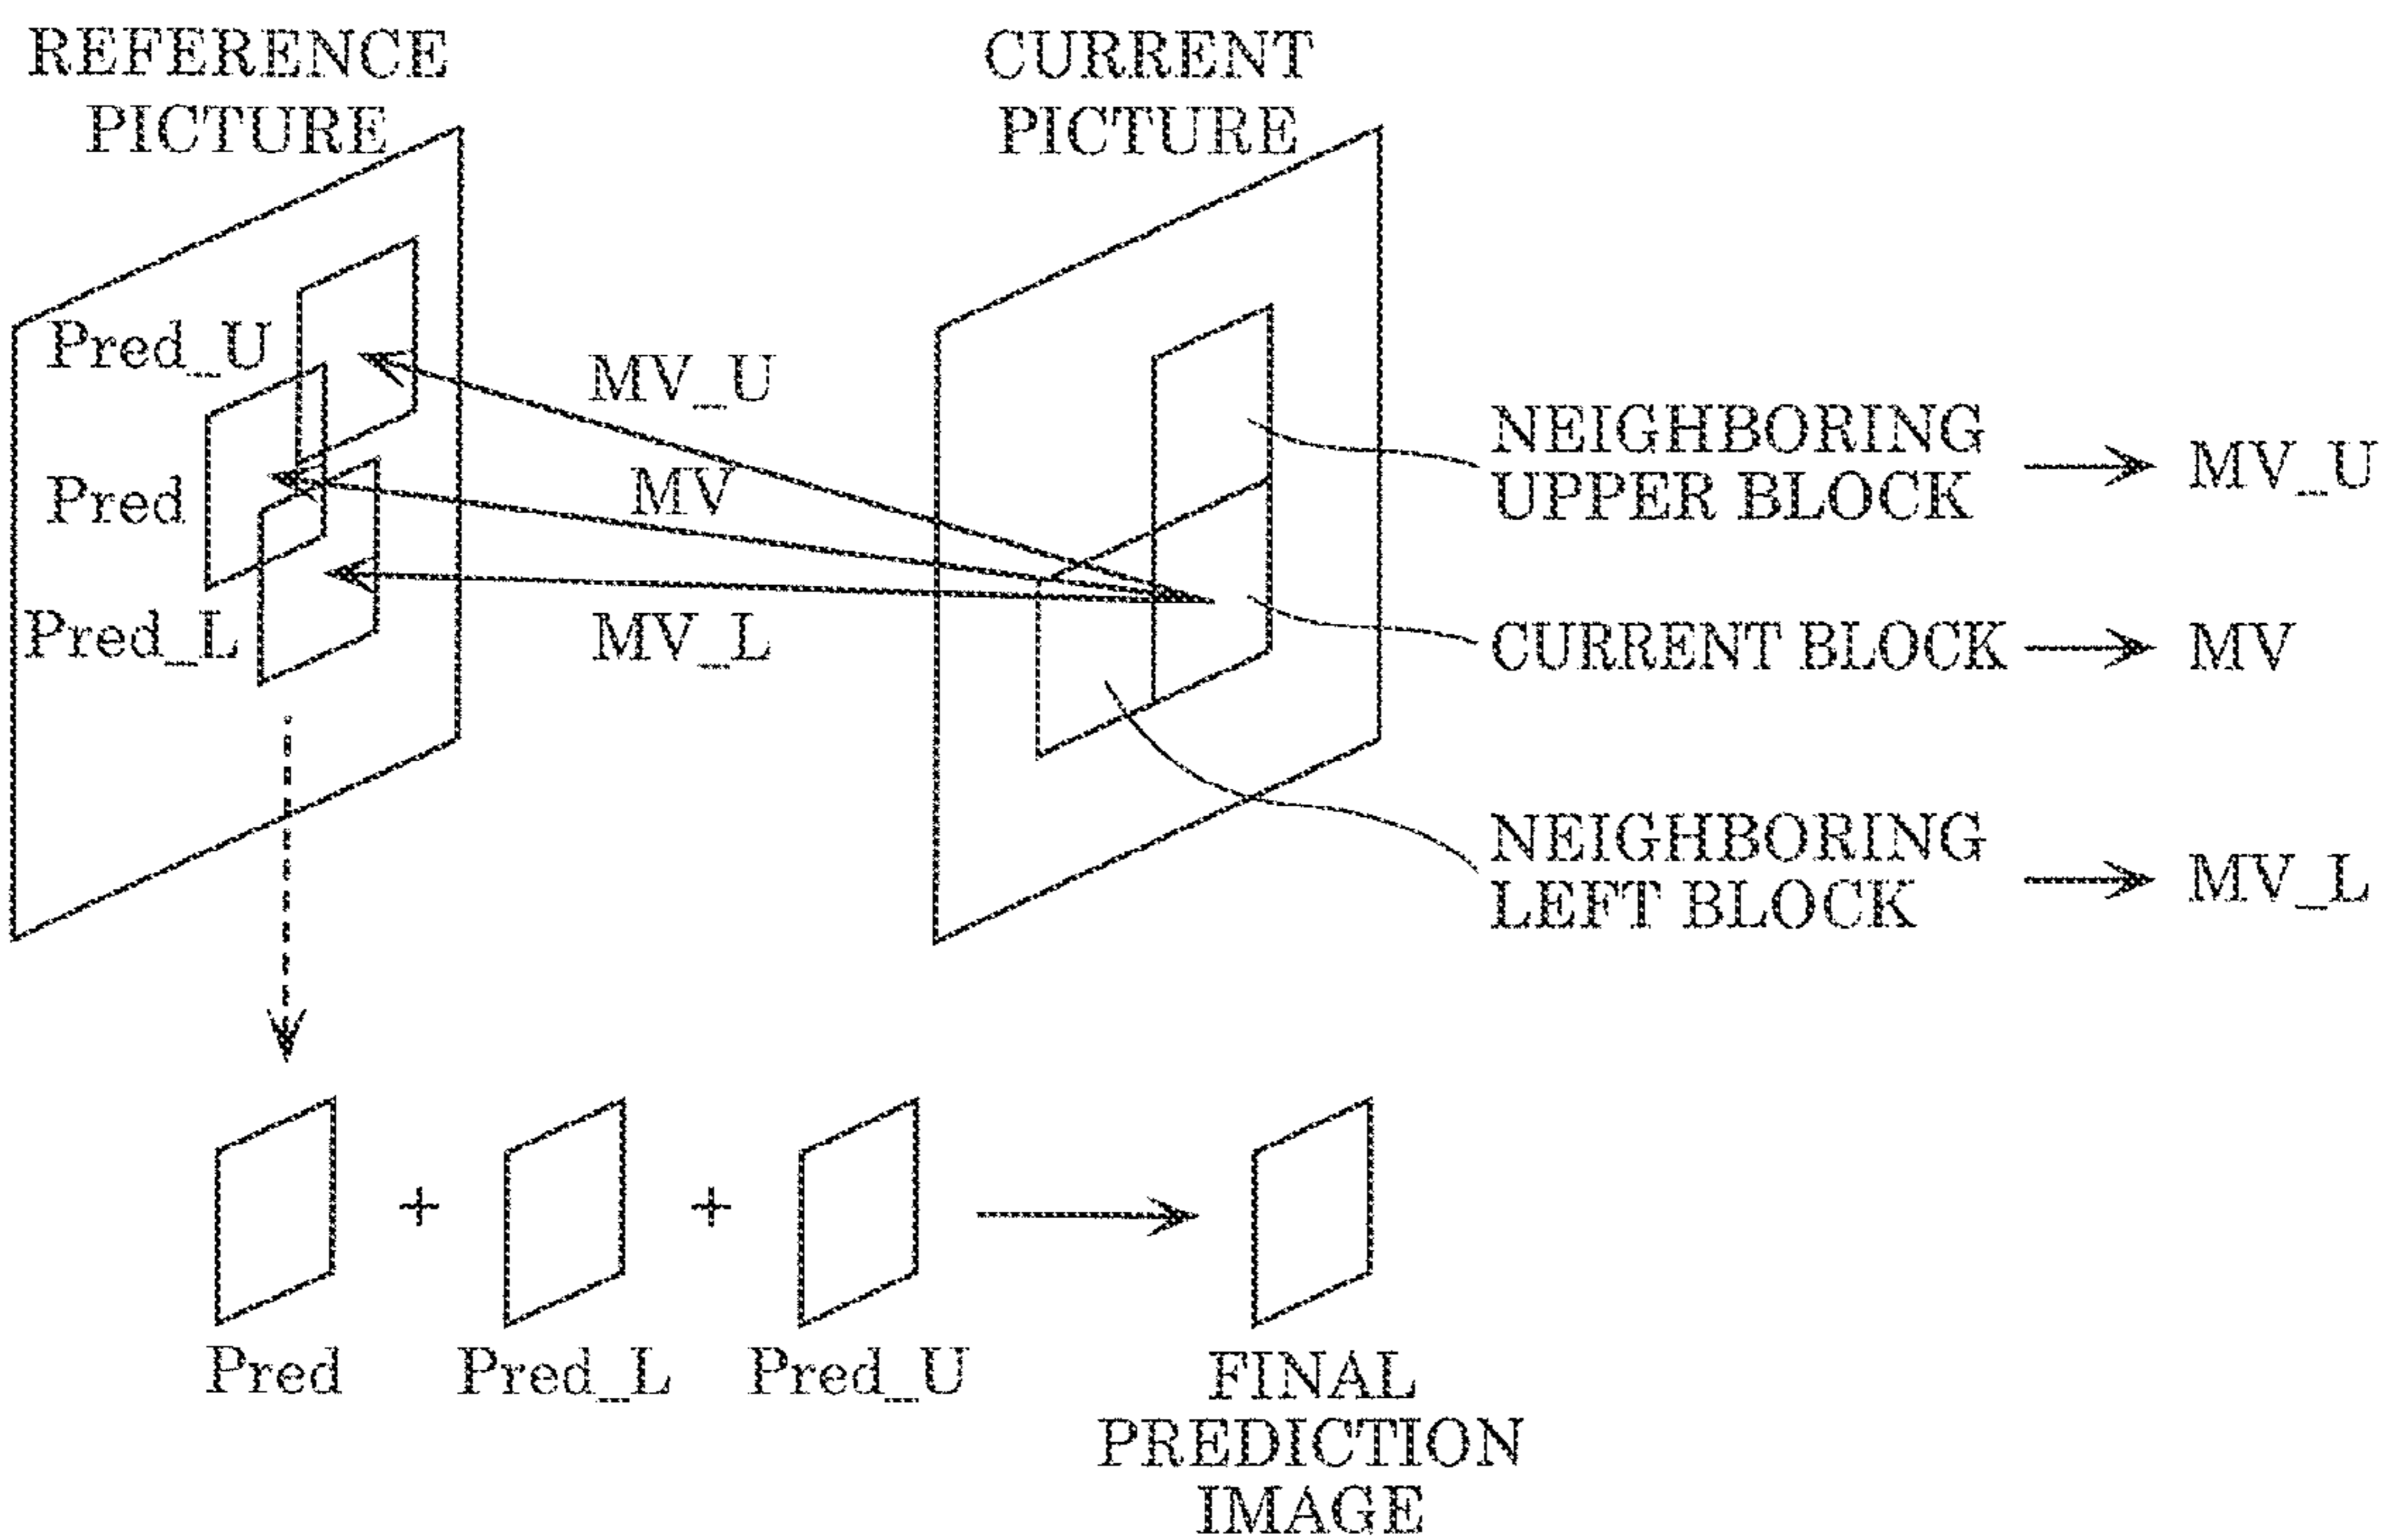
REFERENCE PICTURE

CURRENT PICTURE

Pred_U

Pred

Pred_L

MV_U

MV

MV_L

NEIGHBORING UPPER BLOCK → MV_U

CURRENT BLOCK → MV

NEIGHBORING LEFT BLOCK → MV_L

Pred + Pred_L + Pred_U → FINAL PREDICTION IMAGE